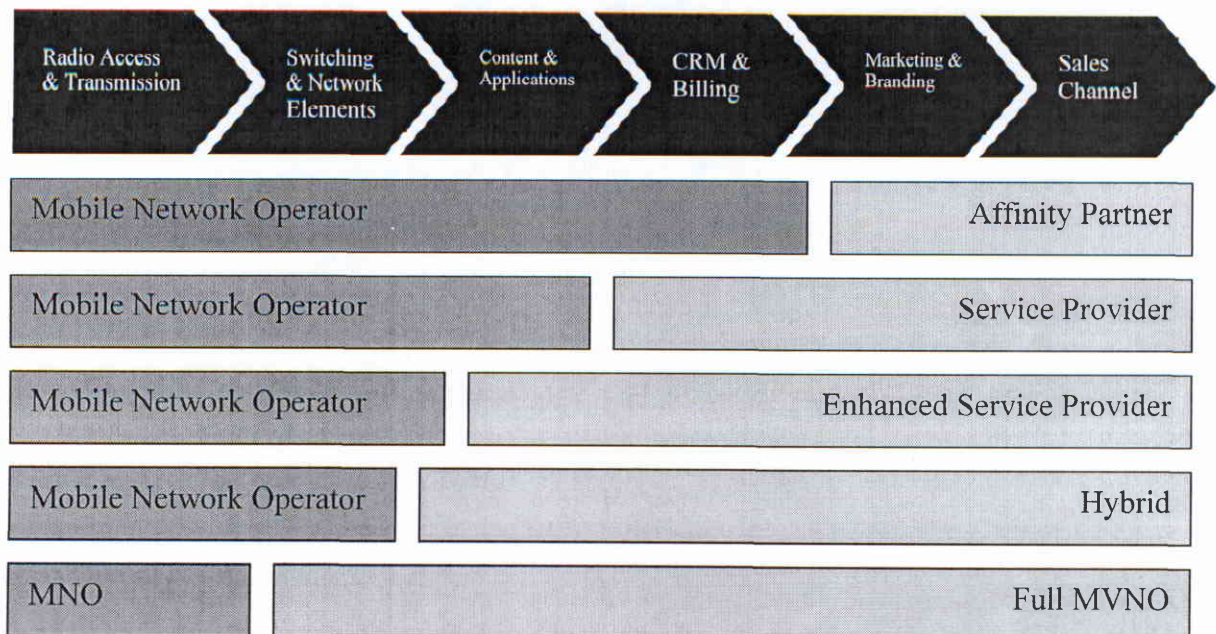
Radio Access & Transmission

Switching & Network Elements

Content & Applications

CRM & Billing

Marketing & Branding

Sales Channel

Mobile Network Operator

Affinity Partner

Mobile Network Operator

Service Provider

Mobile Network Operator

Enhanced Service Provider

Mobile Network Operator

Hybrid

MNO

Full MVNO